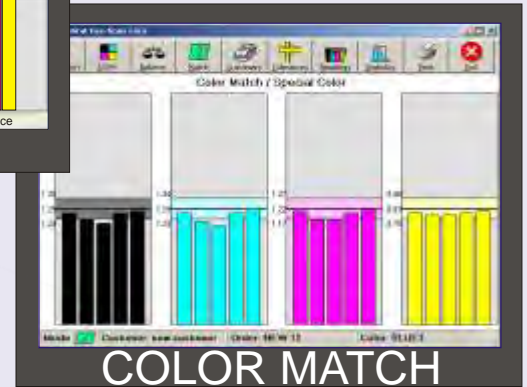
ce

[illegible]

Color

Balance

Match

Customers

Calibration

Densities

Statistics

Tools

Exit

Color Match / Special Color

1.35

1.25

1.20

1.40

1.30

1.25

1.21

1.22

1.17

0.88

0.85

0.78

Mode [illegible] Customer: new customer Order: NEW 12 Color: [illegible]

COLOR MATCH